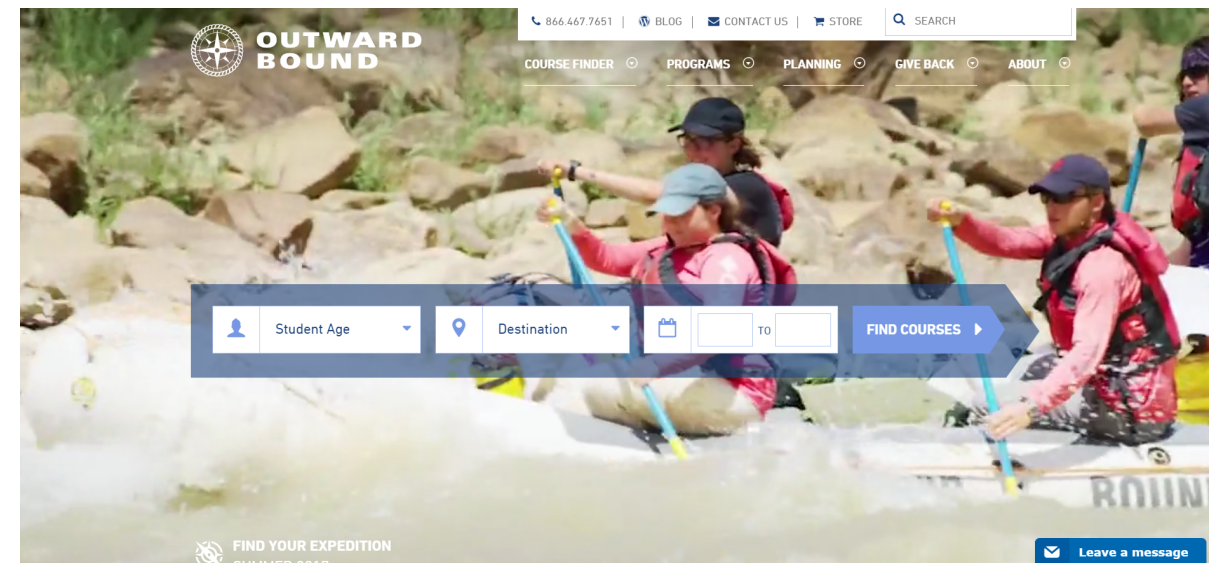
866.467.7651 | BLOG | CONTACT US | STORE

SEARCH

OUTWARD BOUND

COURSE FINDER PROGRAMS PLANNING GIVE BACK ABOUT

Student Age

Destination

TO

FIND COURSES

BOUN

FIND YOUR EXPEDITION

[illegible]

Leave a message